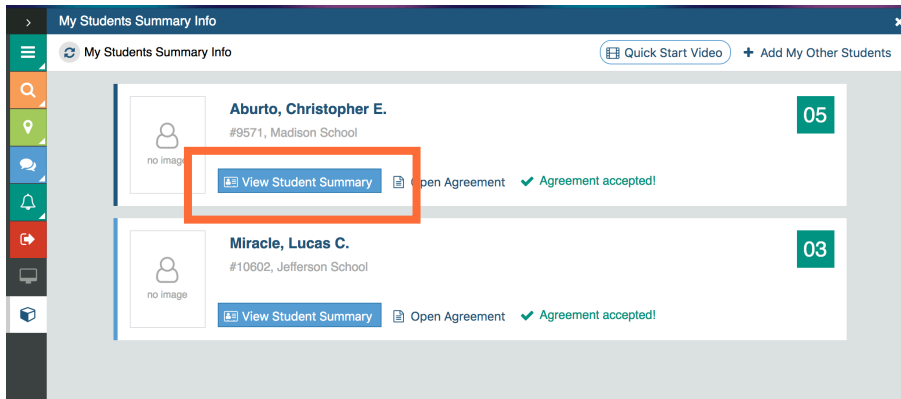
My Students Summary Info

My Students Summary Info

Quick Start Video

+ Add My Other Students

no image

Aburto, Christopher E.

#9571, Madison School

05

View Student Summary

Open Agreement

Agreement accepted!

no image

Miracle, Lucas C.

#10602, Jefferson School

03

View Student Summary

Open Agreement

Agreement accepted!